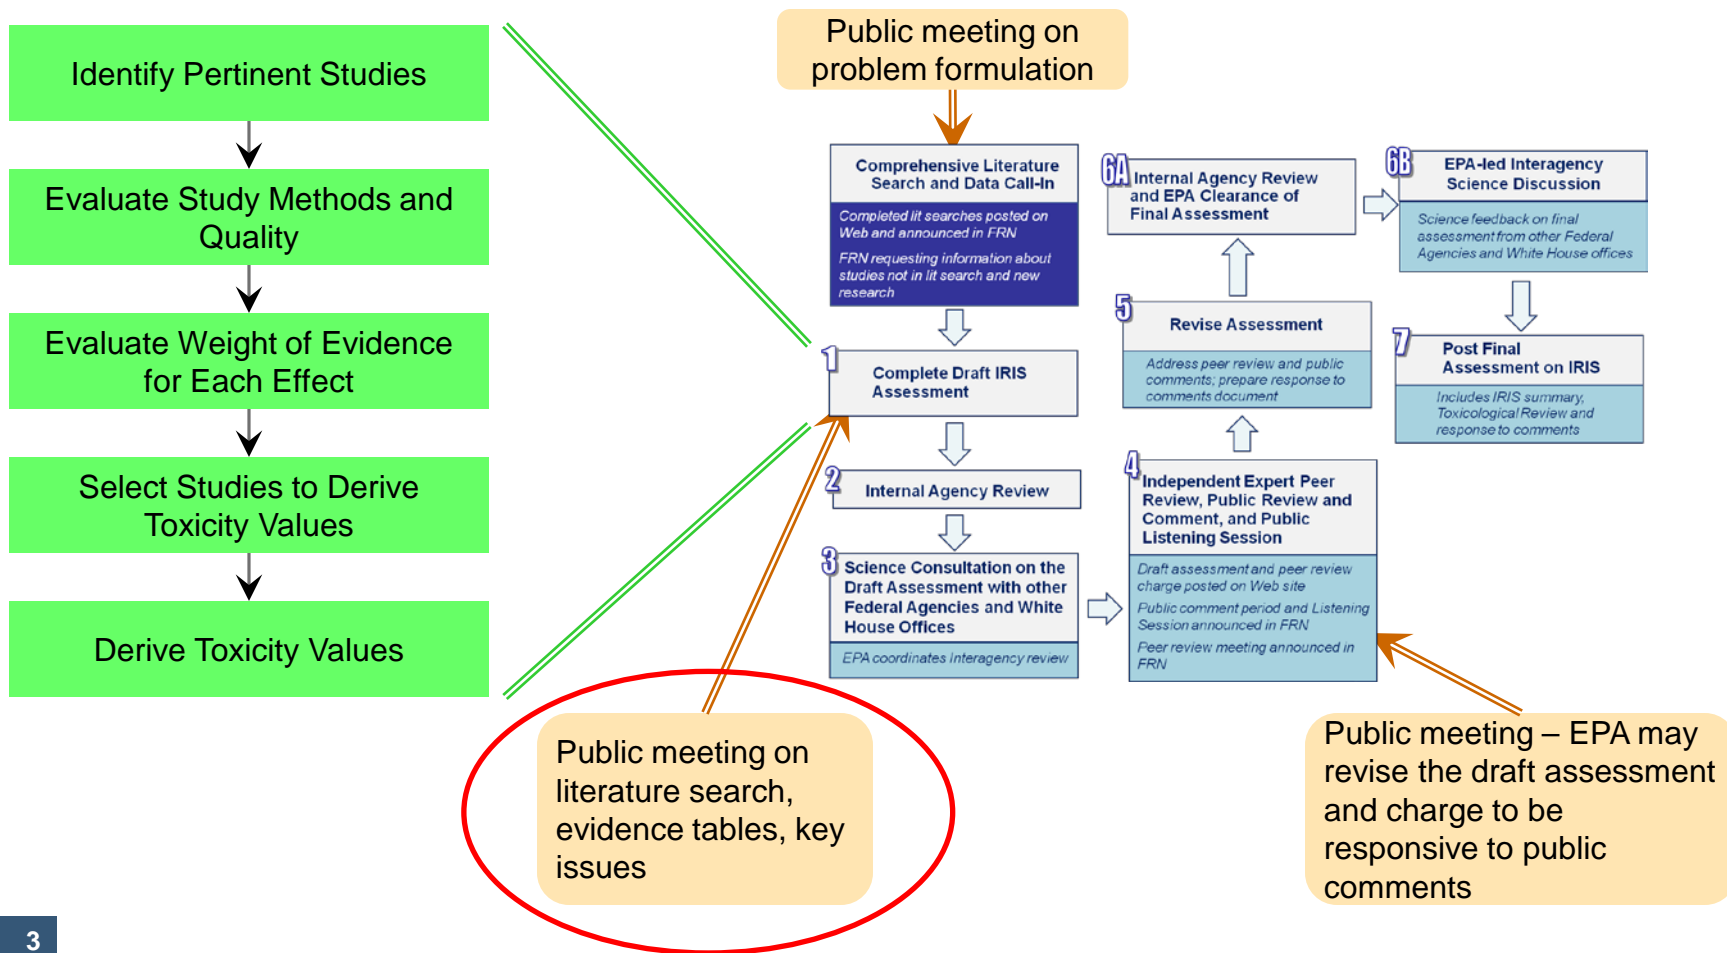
Identify Pertinent Studies

Evaluate Study Methods and Quality

Evaluate Weight of Evidence for Each Effect

Select Studies to Derive Toxicity Values

Derive Toxicity Values

Public meeting on problem formulation

Comprehensive Literature Search and Data Call-In

Completed lit searches posted on Web and announced in FRN

FRN requesting information about studies not in lit search and new research

1 Complete Draft IRIS Assessment

2 Internal Agency Review

3 Science Consultation on the Draft Assessment with other Federal Agencies and White House Offices

EPA coordinates interagency review

4 Independent Expert Peer Review, Public Review and Comment, and Public Listening Session

Draft assessment and peer review charge posted on Web site

Public comment period and Listening Session announced in FRN

Peer review meeting announced in FRN

5 Revise Assessment

Address peer review and public comments; prepare response to comments document

6A Internal Agency Review and EPA Clearance of Final Assessment

6B EPA-led Interagency Science Discussion

Science feedback on final assessment from other Federal Agencies and White House offices

7 Post Final Assessment on IRIS

Includes IRIS summary, Toxicological Review and response to comments

Public meeting on literature search, evidence tables, key issues

Public meeting – EPA may revise the draft assessment and charge to be responsive to public comments

3